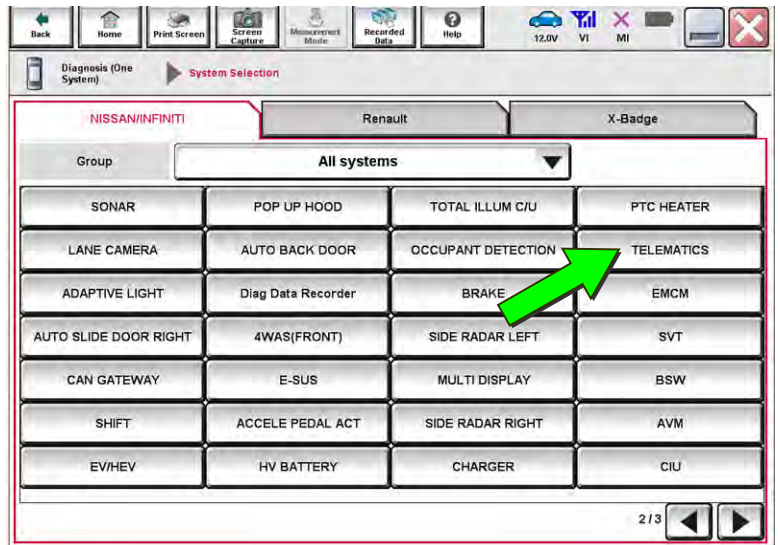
Back Home Print Screen Screen Capture Measurement Mode Recorded Data Help 12.0V VI MI

Diagnosis (One System) System Selection

NISSAN/INFINITI Renault X-Badge

Group All systems

| SONAR | POP UP HOOD | TOTAL ILLUM C/U | PTC HEATER |
|---|---|---|---|
| LANE CAMERA | AUTO BACK DOOR | OCCUPANT DETECTION | TELEMATICS |
| ADAPTIVE LIGHT | Diag Data Recorder | BRAKE | EMCM |
| AUTO SLIDE DOOR RIGHT | 4WAS(FRONT) | SIDE RADAR LEFT | SVT |
| CAN GATEWAY | E-SUS | MULTI DISPLAY | BSW |
| SHIFT | ACCELE PEDAL ACT | SIDE RADAR RIGHT | AVM |
| EV/HEV | HV BATTERY | CHARGER | CIU |

2/3